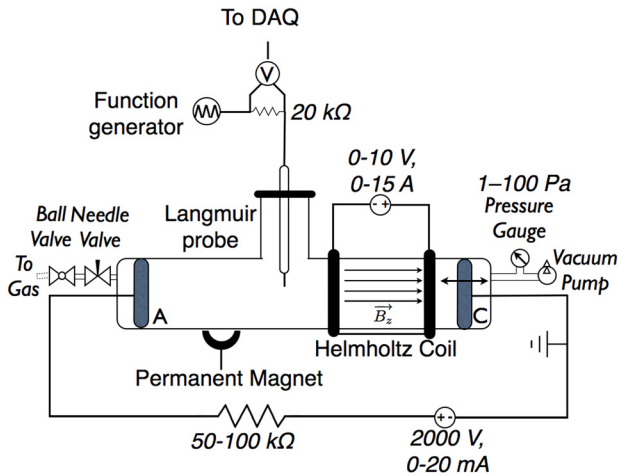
To DAQ

V

Function generator

20 kΩ

0-10 V, 0-15 A

1–100 Pa

Pressure Gauge

Ball Valve

Needle Valve

Langmuir probe

Vacuum Pump

To Gas

A

$\overrightarrow{B_z}$

C

Helmholtz Coil

Permanent Magnet

50-100 kΩ

2000 V, 0-20 mA